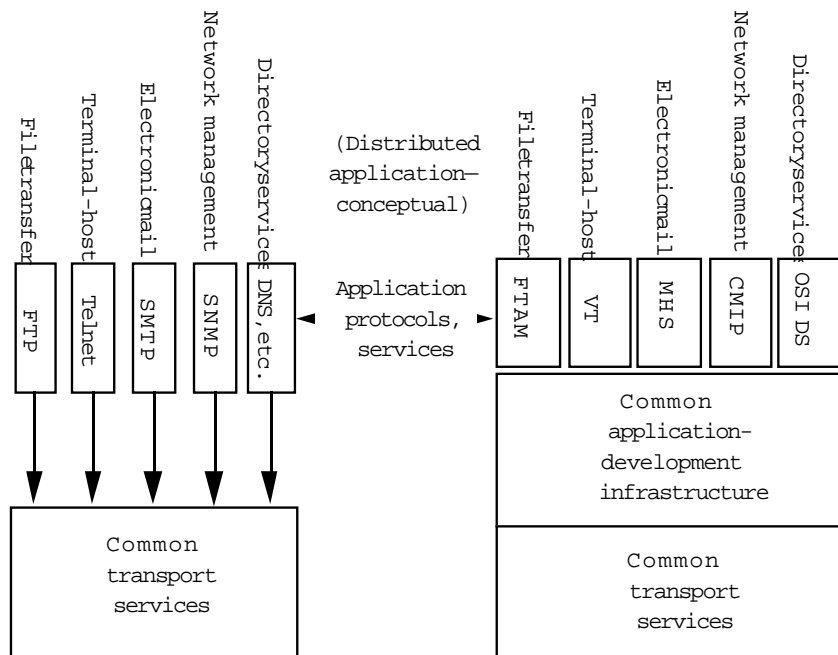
Filetransfer
Terminal-host
Electronicmail
Network management
Directoryservices

FTP
Telnet
SMTP
SNMP
DNS,etc.

(Distributed application–conceptual)

Application protocols, services

Filetransfer
Terminal-host
Electronicmail
Network management
Directoryservices

FTAM
VT
MHS
CMIP
OSI DS

Common application-development infrastructure

Common transport services

Common transport services